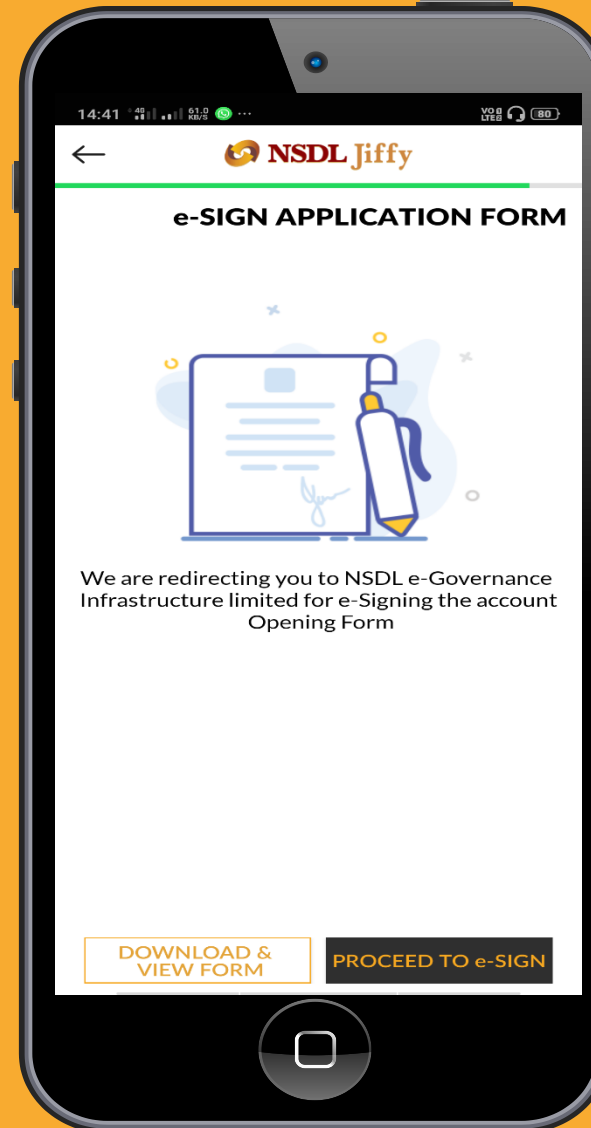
14:41 4G 61.0 KB/S ··· VoLTE 80

NSDL Jiffy

e-SIGN APPLICATION FORM

We are redirecting you to NSDL e-Governance Infrastructure limited for e-Signing the account Opening Form

DOWNLOAD & VIEW FORM

PROCEED TO e-SIGN